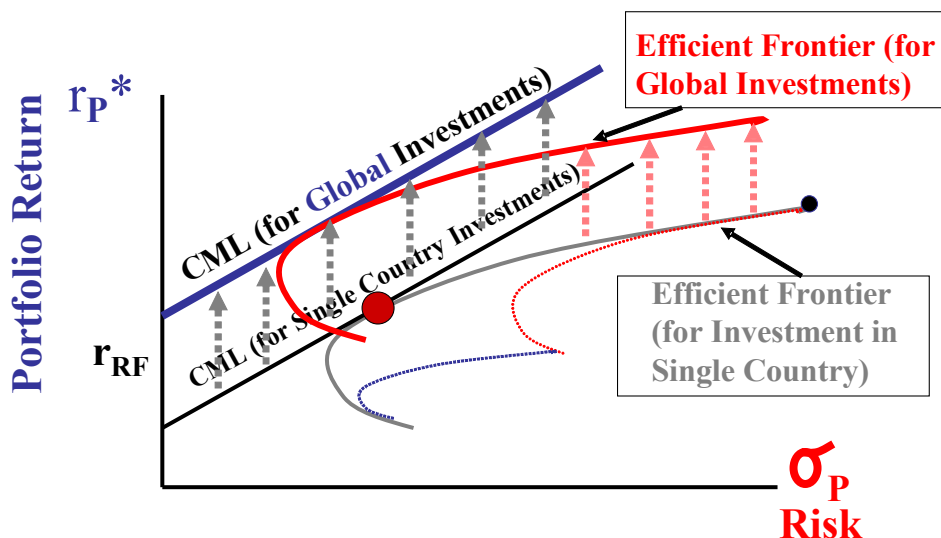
Efficient Frontier (for Global Investments)

$r_P$*

Portfolio Return

CML (for Global Investments)

CML (for Single Country Investments)

$r_{RF}$

Efficient Frontier (for Investment in Single Country)

$\sigma_P$

Risk